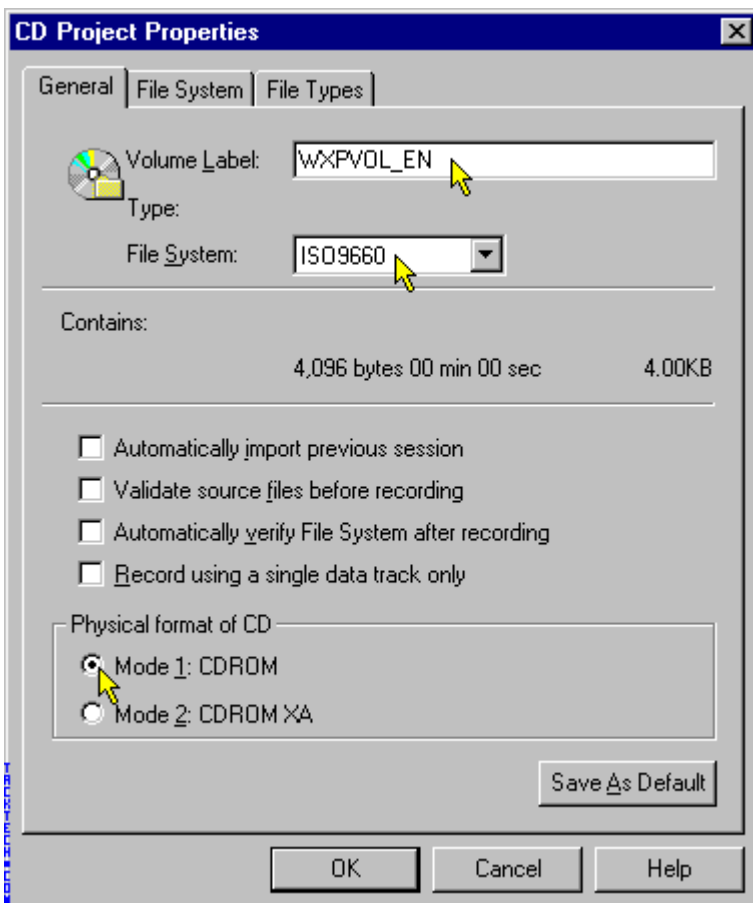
CD Project Properties

General | File System | File Types

Volume Label: WXPVOL_EN

Type:

File System: ISO9660

Contains:

4,096 bytes 00 min 00 sec 4.00KB

Automatically import previous session

Validate source files before recording

Automatically verify File System after recording

Record using a single data track only

Physical format of CD

Mode 1: CDROM

Mode 2: CDROM XA

Save As Default

OK Cancel Help

TACKTECH.COM